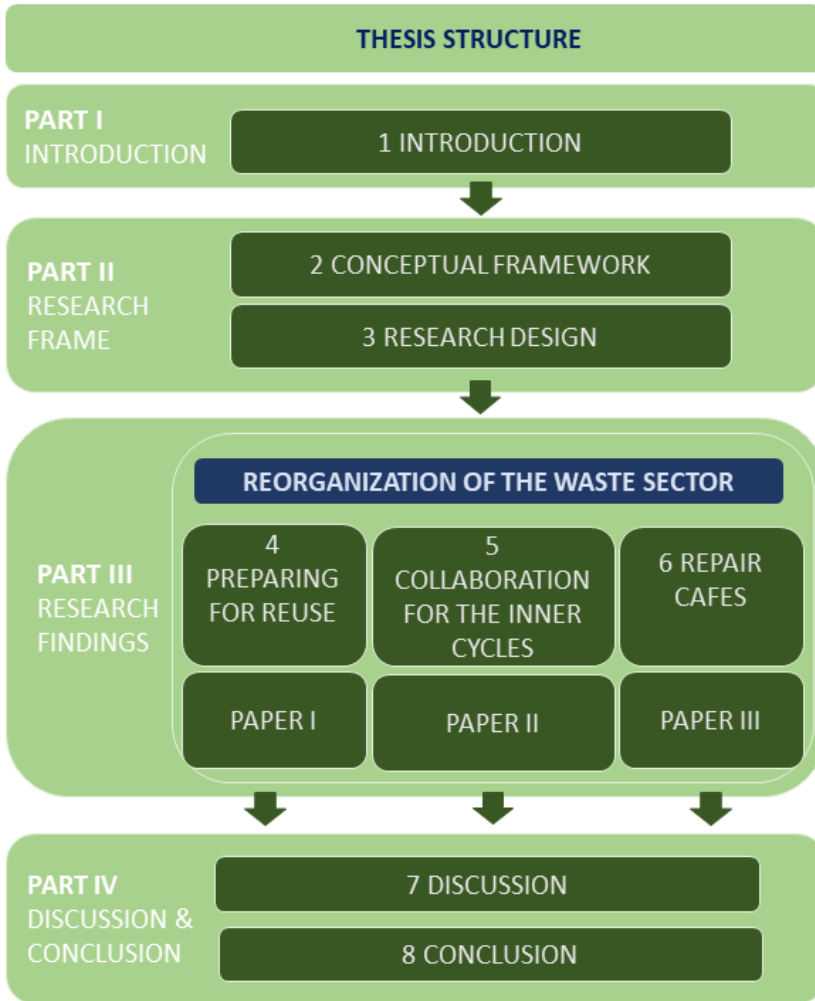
THESIS STRUCTURE

PART I
INTRODUCTION

1 INTRODUCTION

PART II
RESEARCH FRAME

2 CONCEPTUAL FRAMEWORK

3 RESEARCH DESIGN

PART III
RESEARCH FINDINGS

REORGANIZATION OF THE WASTE SECTOR

4 PREPARING FOR REUSE

5 COLLABORATION FOR THE INNER CYCLES

6 REPAIR CAFES

PAPER I

PAPER II

PAPER III

PART IV
DISCUSSION & CONCLUSION

7 DISCUSSION

8 CONCLUSION